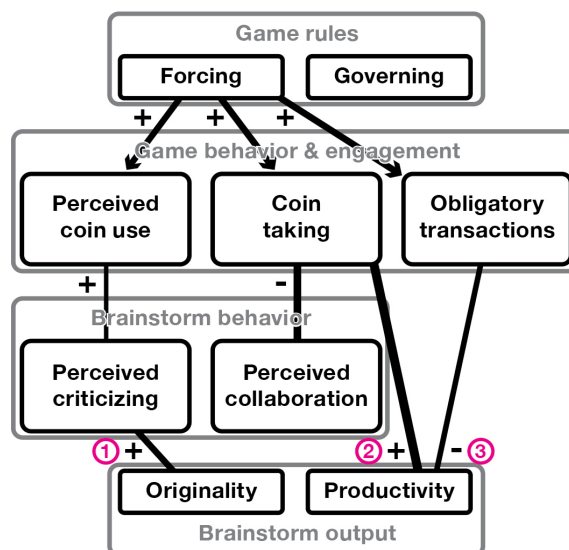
Game rules

Forcing

Governing

+ + +

Game behavior & engagement

Perceived coin use

Coin taking

Obligatory transactions

+ -

Brainstorm behavior

Perceived criticizing

Perceived collaboration

① +

② +

- ③

Originality

Productivity

Brainstorm output